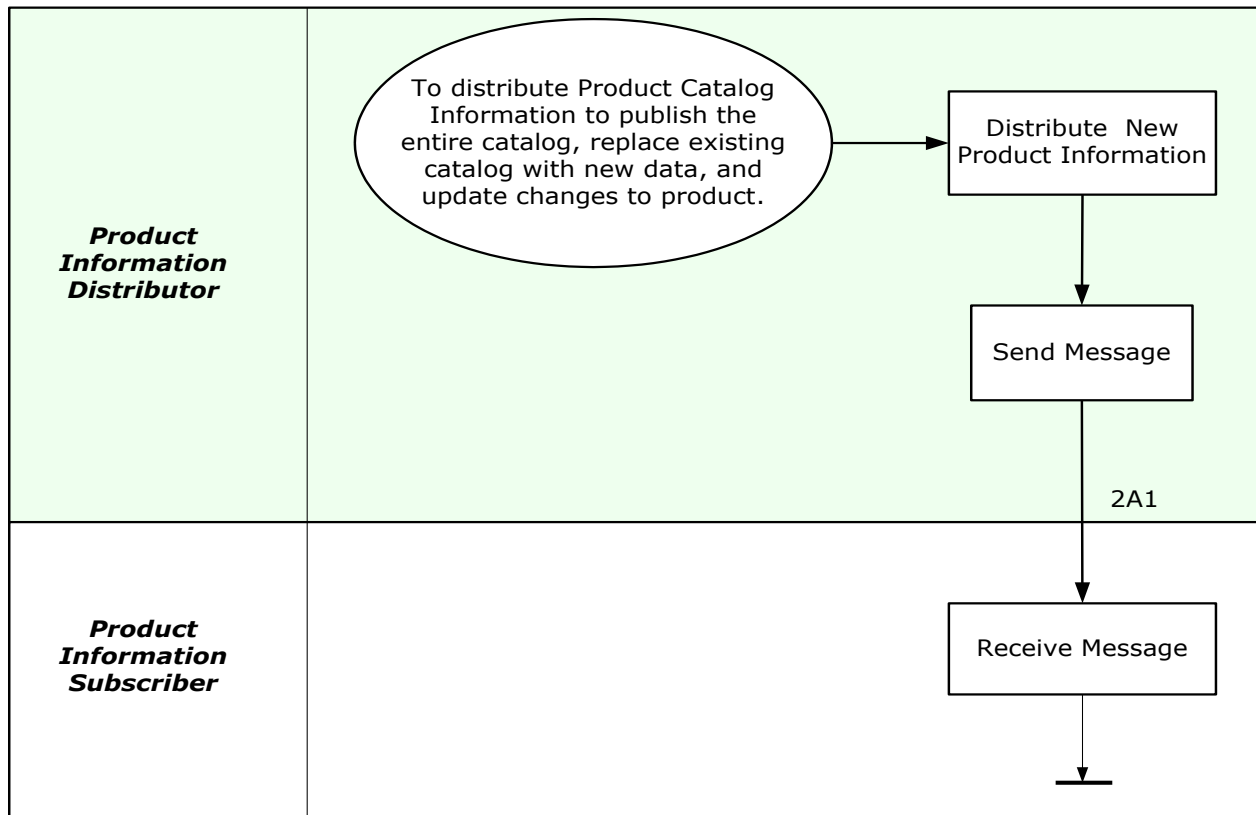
Product Information Distributor

To distribute Product Catalog Information to publish the entire catalog, replace existing catalog with new data, and update changes to product.

Distribute New Product Information

Send Message

2A1

Product Information Subscriber

Receive Message